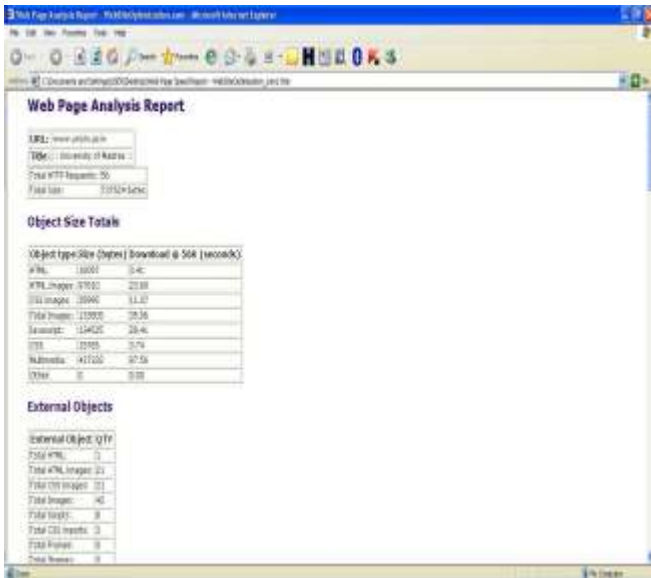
Web Page Analysis Report

URL: www.unom.ac.in
Title: University of Madras
Total HTTP Requests: 56
Total Size: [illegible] bytes

Object Size Totals

| Object type | Size (bytes) | Download @ 56K (seconds) |
|---|---|---|
| HTML | 16097 | 3.40 |
| HTML Images | 97932 | 20.69 |
| CSS Images | 39949 | 11.17 |
| Total Images | 133935 | 35.36 |
| Javascript | 134620 | 28.46 |
| CSS | 25555 | 5.74 |
| Multimedia | 417150 | 87.56 |
| Other | 0 | 0.00 |

External Objects

| External Object | QTY |
|---|---|
| Total HTML | 1 |
| Total HTML Images | 21 |
| Total CSS Images | 21 |
| Total Images | 42 |
| Total Scripts | 8 |
| Total CSS imports | 3 |
| Total Frames | 0 |
| Total Iframes | 0 |